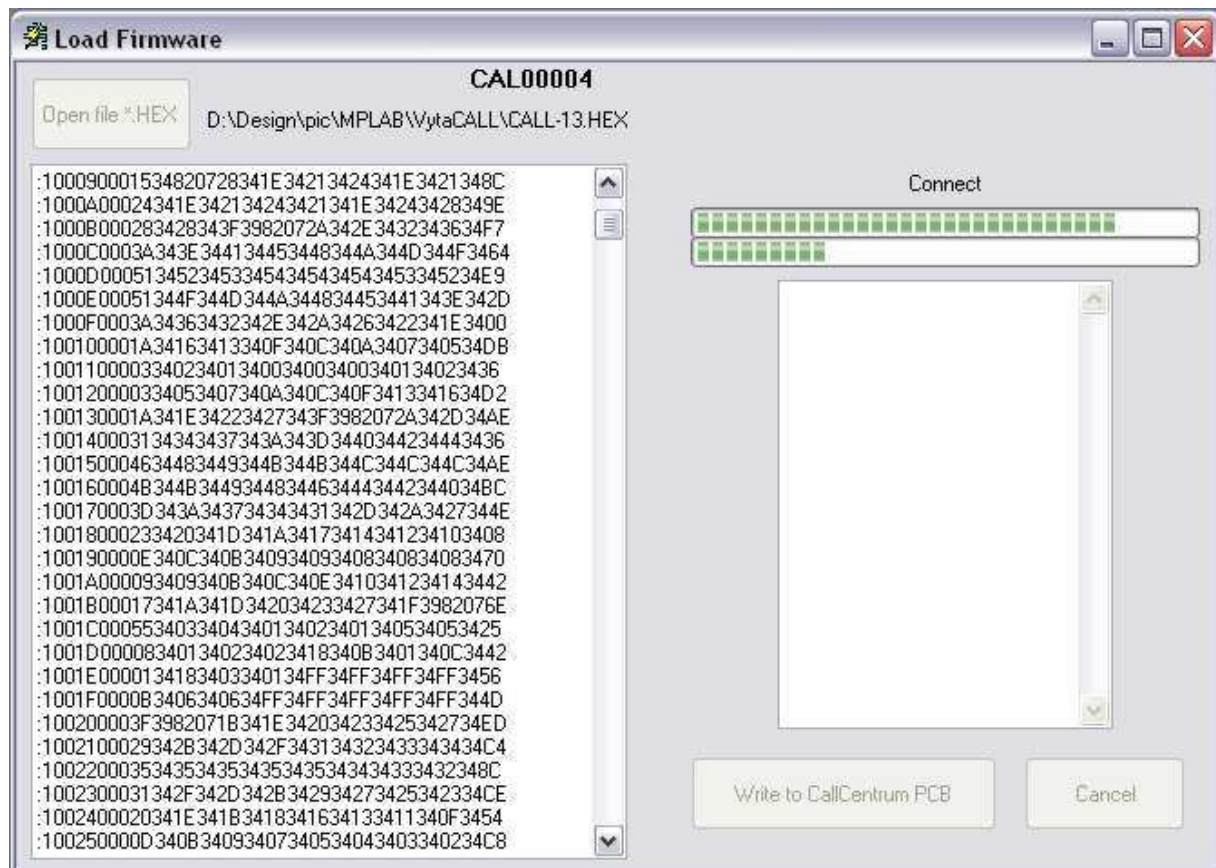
Load Firmware

CAL00004

Open file *.HEX

D:\Design\pic\MPLAB\VytaCALL\CALL-13.HEX

:10009000153482072834lE34213424341E3421348C
:1000A00024341E34213424342134lE34243428349E
:1000B000283428343F3982072A342E3432343634F7
:1000C0003A343E344134445344834A344D344F3464
:1000D000513452345334543454345434533452 34E9
:1000E00051344F344D344A34483445344134 3E342D
:1000F0003A34363432342E342A34263422341E3400
:100100001A34163413340F340C340A3407340534DB
:10011000033402340134003400340034013402 3436
:100120000334053407340A340C340F3413341634D2
:100130001A341E34223427343F3982072A342D34AE
:1001400031343434373 43A343D3440344234443436
:10015000463448344934 4B344B344C344C344C34AE
:100160004B344B34493448344634443442344034BC
:100170003D343A343734343431342D342A3427344E
:100180002334203 41D341A34173414341234103408
:100190000E340C340B340934093408340834083470
:1001A000093409340B340C340E3410341234143442
:1001B00017341A341D342034233427341F3982076E
:1001C00005534033404340134023401340534053425
:1001D000008340134023402341834 0B3401340C3442
:1001E00001341834033401 34FF34FF34FF34FF3456
:1001F0000B3406340634FF34FF34FF34FF34FF344D
:100200003F3982071B341E342034233425342734ED
:1002100029342B342D342F34313432343334 34 34C4
:1002200035343534353435343534343433 34 32348C
:100230003134 2F342D342B342934273425342334CE
:10024000203 41E341B341834163413341134 0F3454
:100250000D340B34093407340534043403340234C8

Connect

Write to CallCentrum PCB

Cancel